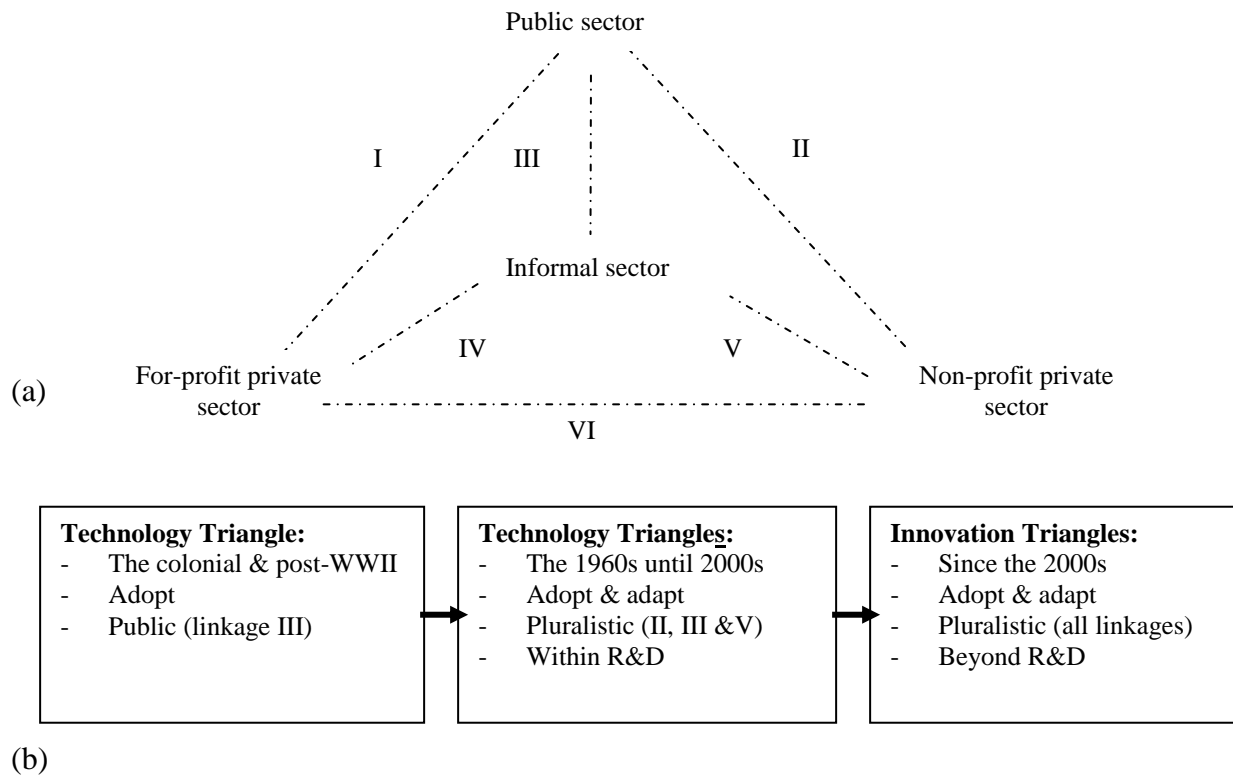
Public sector

I

III

II

Informal sector

IV

V

(a)

For-profit private sector

Non-profit private sector

VI

**Technology Triangle:**
- The colonial & post-WWII
- Adopt
- Public (linkage III)

**Technology Triangles:**
- The 1960s until 2000s
- Adopt & adapt
- Pluralistic (II, III &V)
- Within R&D

**Innovation Triangles:**
- Since the 2000s
- Adopt & adapt
- Pluralistic (all linkages)
- Beyond R&D

(b)